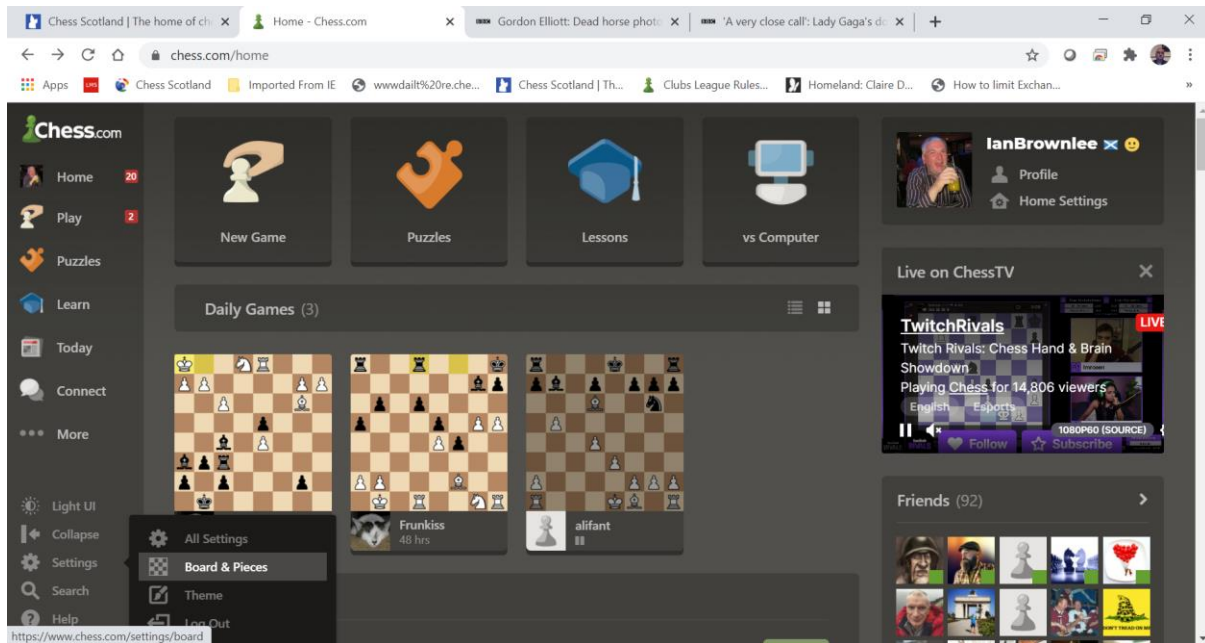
Chess Scotland | The home of ch
Home - Chess.com
Gordon Elliott: Dead horse phot
'A very close call': Lady Gaga's d

chess.com/home

Apps
Chess Scotland
Imported From IE
wwwdailt%20re.che...
Chess Scotland | Th...
Clubs League Rules...
Homeland: Claire D...
How to limit Exchan...

Chess.com
Home 20
Play 2
Puzzles
Learn
Today
Connect
More

New Game
Puzzles
Lessons
vs Computer

Daily Games (3)

Frunkiss
48 hrs
alifant

Light UI
Collapse
Settings
Search
Help

All Settings
Board & Pieces
Theme
Log Out

IanBrownlee
Profile
Home Settings

Live on ChessTV
TwitchRivals
Twitch Rivals: Chess Hand & Brain Showdown
Playing Chess for 14,806 viewers
English
Esports
LIVE
1080P60 (SOURCE)
Follow
Subscribe

Friends (92)

https://www.chess.com/settings/board